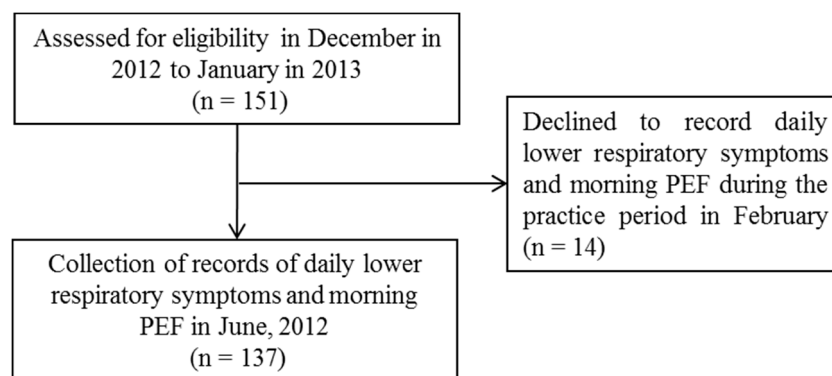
Assessed for eligibility in December in 2012 to January in 2013
(n = 151)

Declined to record daily lower respiratory symptoms and morning PEF during the practice period in February (n = 14)

Collection of records of daily lower respiratory symptoms and morning PEF in June, 2012
(n = 137)